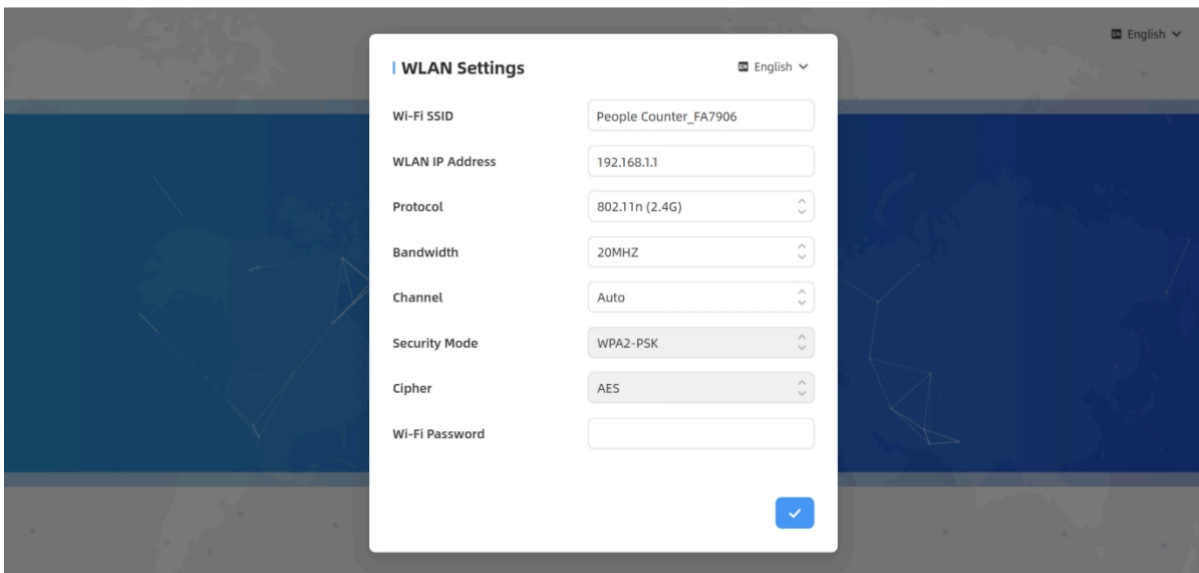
English

WLAN Settings

English

Wi-Fi SSID
People Counter_FA7906

WLAN IP Address
192.168.1.1

Protocol
802.11n (2.4G)

Bandwidth
20MHZ

Channel
Auto

Security Mode
WPA2-PSK

Cipher
AES

Wi-Fi Password